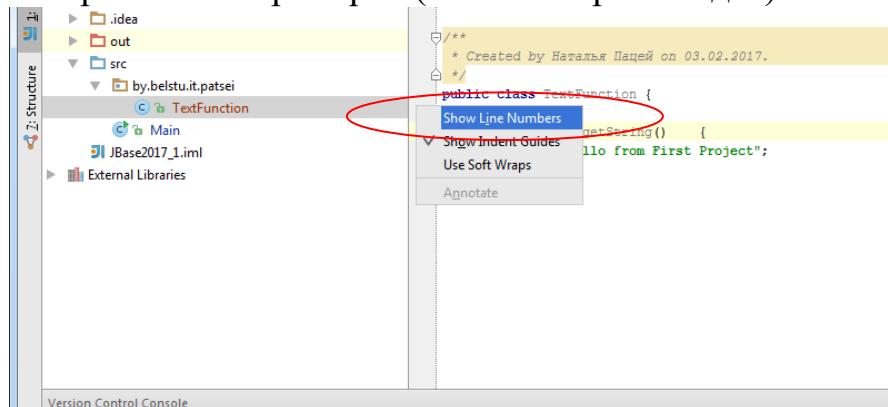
1:
7: Structure
.idea
out
src
by.belstu.it.patsei
TextFunction
Main
JBase2017_1.iml
External Libraries

/**
* Created by Наталья Пацей on 03.02.2017.
*/
public class TextFunction {
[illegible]etString() {
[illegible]llo from First Project";

Show Line Numbers
Show Indent Guides
Use Soft Wraps
Annotate

Version Control Console